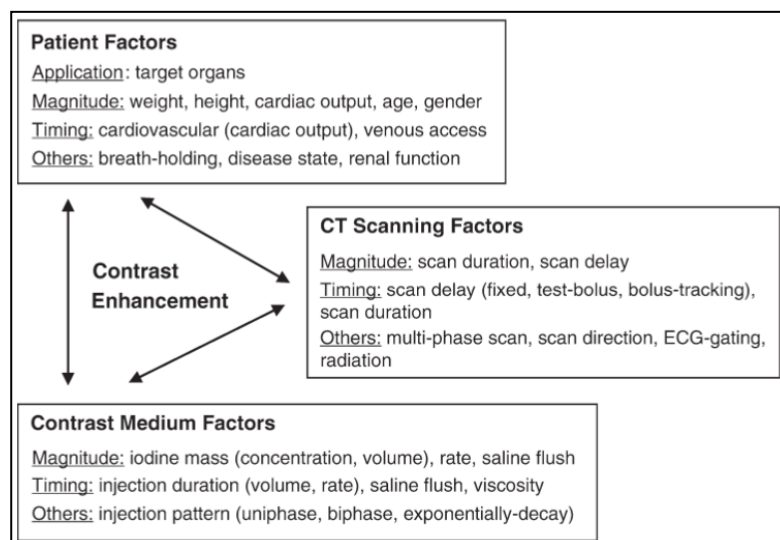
Patient Factors

Application: target organs

Magnitude: weight, height, cardiac output, age, gender

Timing: cardiovascular (cardiac output), venous access

Others: breath-holding, disease state, renal function

Contrast Enhancement

CT Scanning Factors

Magnitude: scan duration, scan delay

Timing: scan delay (fixed, test-bolus, bolus-tracking), scan duration

Others: multi-phase scan, scan direction, ECG-gating, radiation

Contrast Medium Factors

Magnitude: iodine mass (concentration, volume), rate, saline flush

Timing: injection duration (volume, rate), saline flush, viscosity

Others: injection pattern (uniphase, biphase, exponentially-decay)